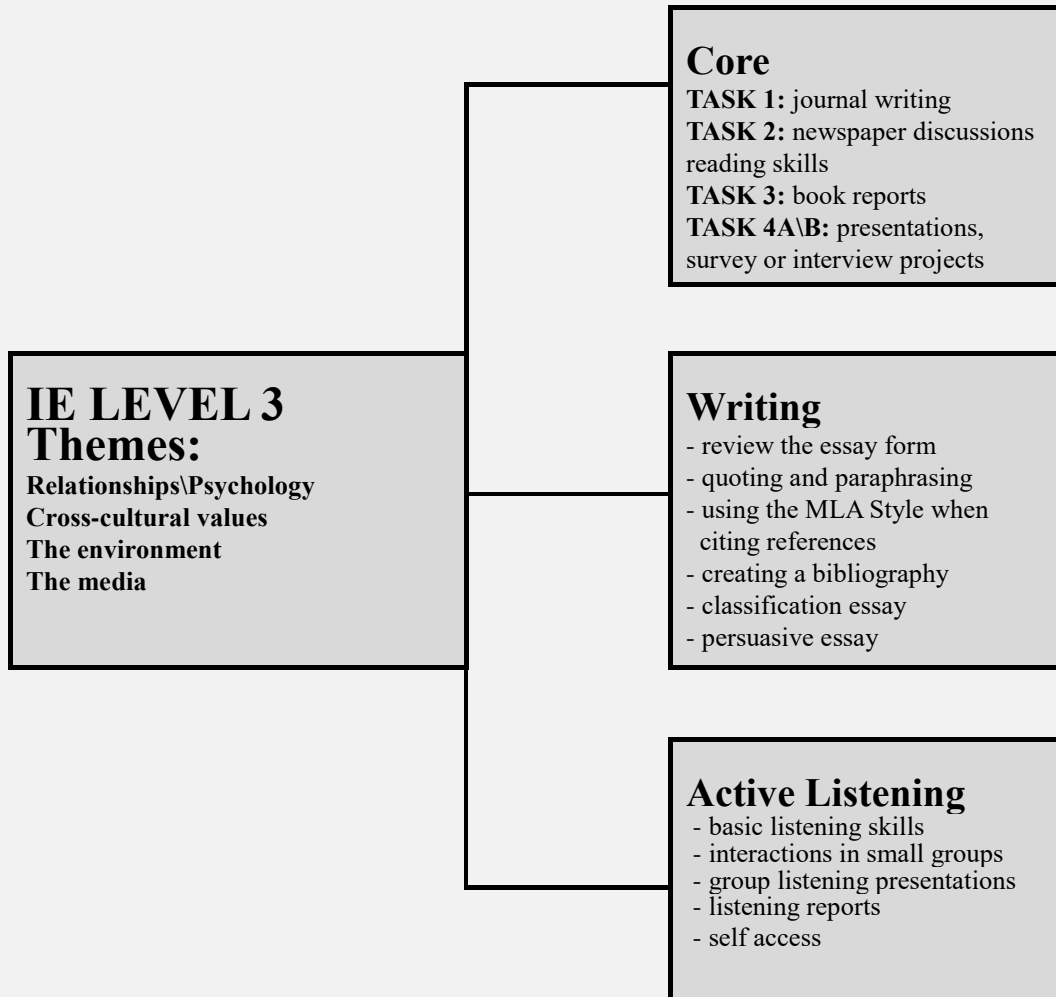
IE LEVEL 3
Themes:
Relationships\Psychology
Cross-cultural values
The environment
The media

Core
TASK 1: journal writing
TASK 2: newspaper discussions reading skills
TASK 3: book reports
TASK 4A\B: presentations, survey or interview projects

Writing
- review the essay form
- quoting and paraphrasing
- using the MLA Style when citing references
- creating a bibliography
- classification essay
- persuasive essay

Active Listening
- basic listening skills
- interactions in small groups
- group listening presentations
- listening reports
- self access